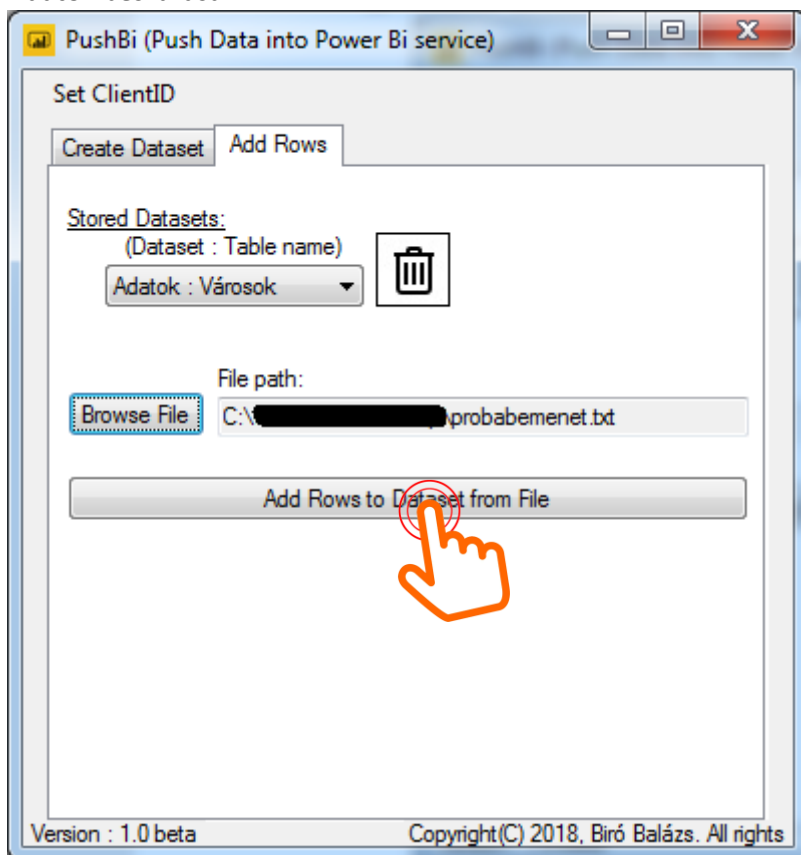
PushBi (Push Data into Power Bi service)

Set ClientID

Create Dataset
Add Rows

Stored Datasets:
(Dataset : Table name)
Adatok : Városok

File path:
Browse File
C:\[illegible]\probabemenet.txt

Add Rows to Dataset from File

Version : 1.0 beta
Copyright(C) 2018, Biró Balázs. All rights